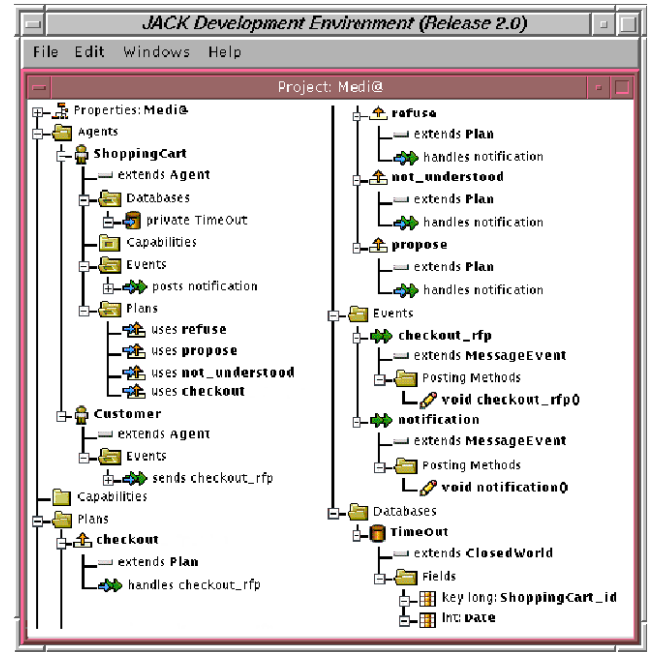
JACK Development Environment (Release 2.0)

File Edit Windows Help

Project: Medi@

Properties: Medi@
Agents
ShoppingCart
extends Agent
Databases
private TimeOut
Capabilities
Events
posts notification
Plans
uses refuse
uses propose
uses not_understood
uses checkout
Customer
extends Agent
Events
sends checkout_rfp
Capabilities
Plans
checkout
extends Plan
handles checkout_rfp

refuse
extends Plan
handles notification
not_understood
extends Plan
handles notification
propose
extends Plan
handles notification
Events
checkout_rfp
extends MessageEvent
Posting Methods
void checkout_rfp()
notification
extends MessageEvent
Posting Methods
void notification()
Databases
TimeOut
extends ClosedWorld
Fields
key long: ShoppingCart_id
int: Date